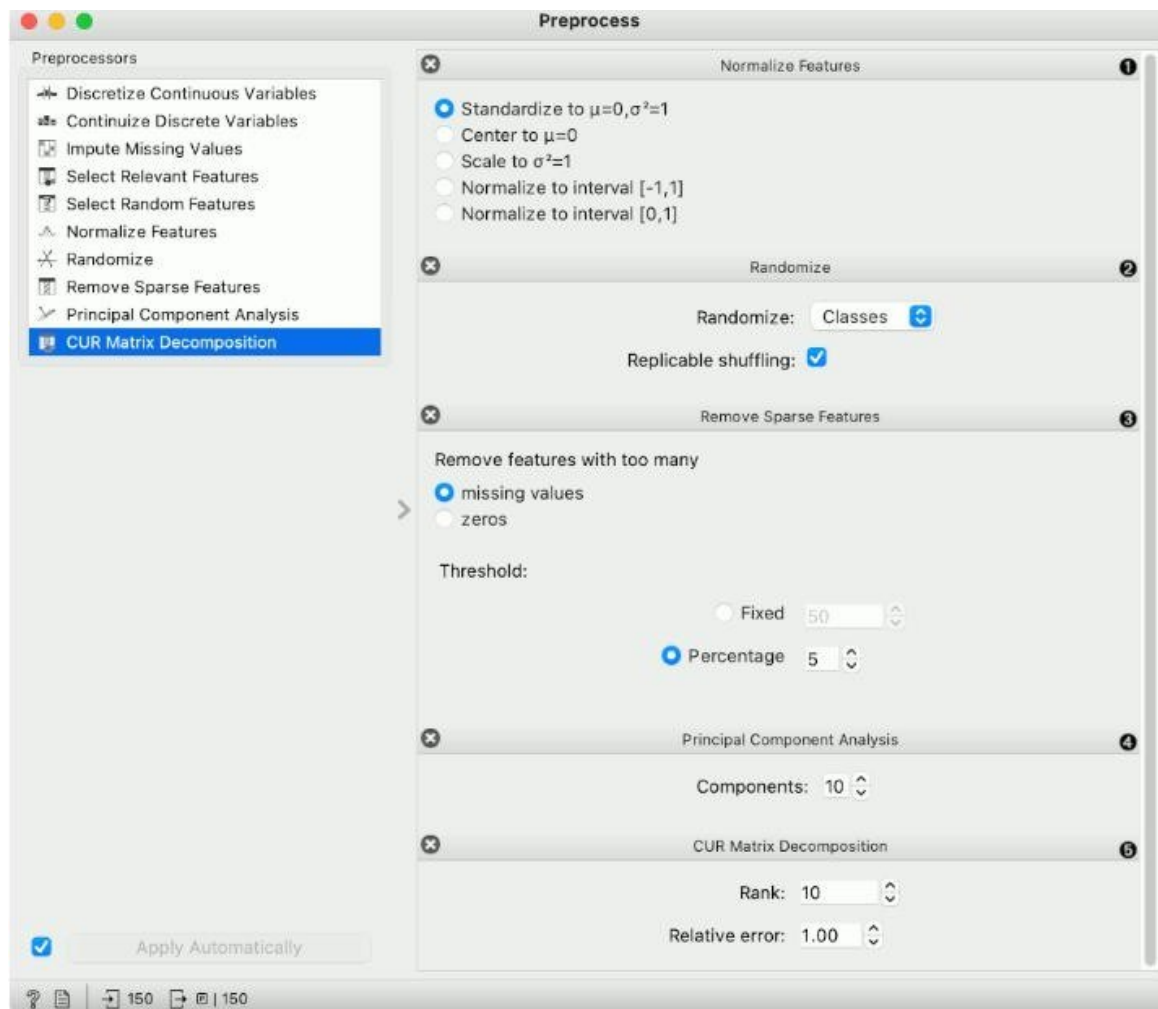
Preprocess

Preprocessors

Discretize Continuous Variables
Continuize Discrete Variables
Impute Missing Values
Select Relevant Features
Select Random Features
Normalize Features
Randomize
Remove Sparse Features
Principal Component Analysis
CUR Matrix Decomposition

Apply Automatically

150 150

Normalize Features
1

Standardize to $\mu=0, \sigma^2=1$
Center to $\mu=0$
Scale to $\sigma^2=1$
Normalize to interval [-1,1]
Normalize to interval [0,1]

Randomize
2

Randomize: Classes
Replicable shuffling:

Remove Sparse Features
3

Remove features with too many
missing values
zeros

Threshold:

Fixed 50
Percentage 5

Principal Component Analysis
4

Components: 10

CUR Matrix Decomposition
5

Rank: 10
Relative error: 1.00